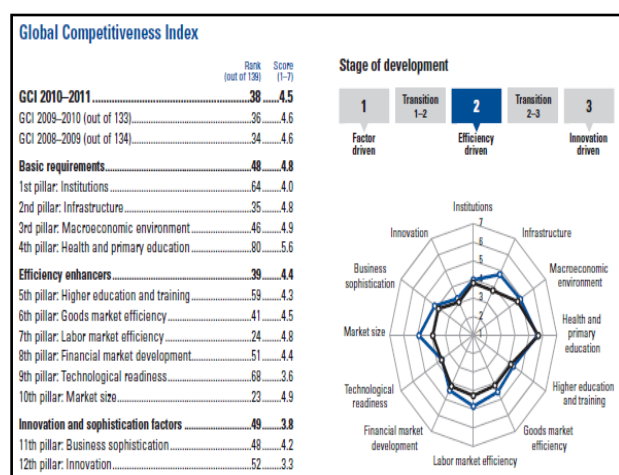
Global Competitiveness Index

| | Rank (out of 139) | Score (1–7) |
|---|---|---|
| **GCI 2010–2011** | **38** | **4.5** |
| GCI 2009–2010 (out of 133) | 36 | 4.6 |
| GCI 2008–2009 (out of 134) | 34 | 4.6 |
| **Basic requirements** | **48** | **4.8** |
| 1st pillar: Institutions | 64 | 4.0 |
| 2nd pillar: Infrastructure | 35 | 4.8 |
| 3rd pillar: Macroeconomic environment | 46 | 4.9 |
| 4th pillar: Health and primary education | 80 | 5.6 |
| **Efficiency enhancers** | **39** | **4.4** |
| 5th pillar: Higher education and training | 59 | 4.3 |
| 6th pillar: Goods market efficiency | 41 | 4.5 |
| 7th pillar: Labor market efficiency | 24 | 4.8 |
| 8th pillar: Financial market development | 51 | 4.4 |
| 9th pillar: Technological readiness | 68 | 3.6 |
| 10th pillar: Market size | 23 | 4.9 |
| **Innovation and sophistication factors** | **49** | **3.8** |
| 11th pillar: Business sophistication | 48 | 4.2 |
| 12th pillar: Innovation | 52 | 3.3 |

Stage of development

1 Factor driven
Transition 1–2
2 Efficiency driven
Transition 2–3
3 Innovation driven

Institutions
Infrastructure
Macroeconomic environment
Health and primary education
Higher education and training
Goods market efficiency
Labor market efficiency
Financial market development
Technological readiness
Market size
Business sophistication
Innovation
7
6
5
4
3
2
1